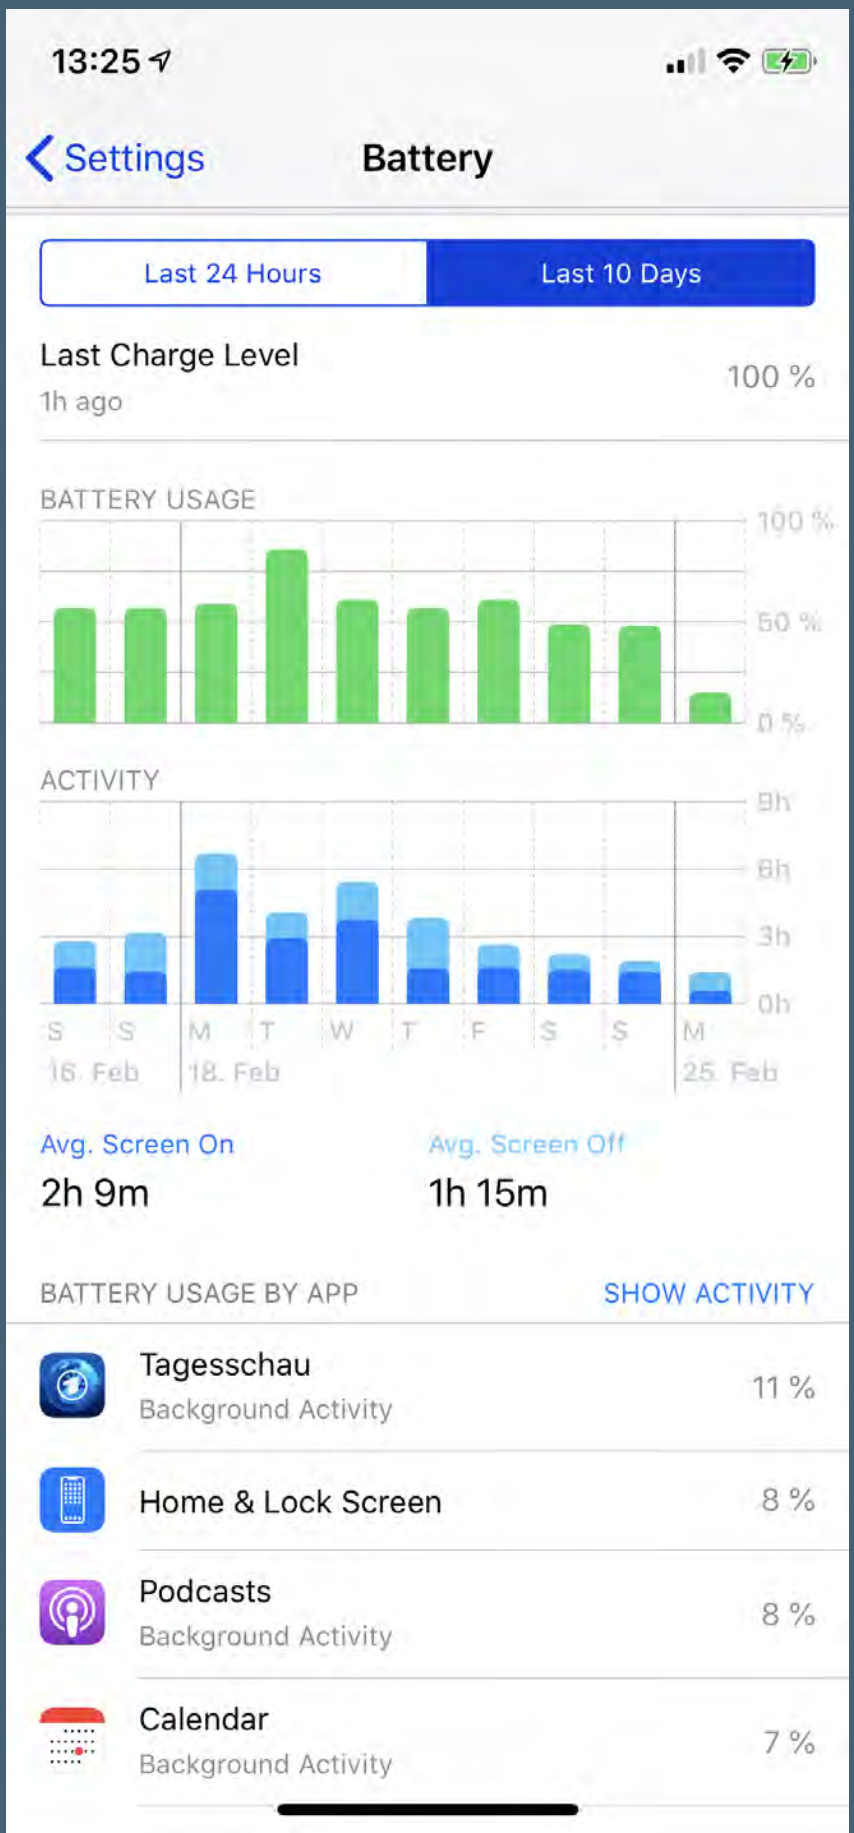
13:25

Settings
Battery

Last 24 Hours
Last 10 Days

Last Charge Level
1h ago
100 %

BATTERY USAGE
100 %
50 %
0 %

ACTIVITY
9h
6h
3h
0h

S S M T W T F S S M
16. Feb
18. Feb
25. Feb

Avg. Screen On
2h 9m
Avg. Screen Off
1h 15m

BATTERY USAGE BY APP
SHOW ACTIVITY

Tagesschau
Background Activity
11 %

Home & Lock Screen
8 %

Podcasts
Background Activity
8 %

Calendar
Background Activity
7 %